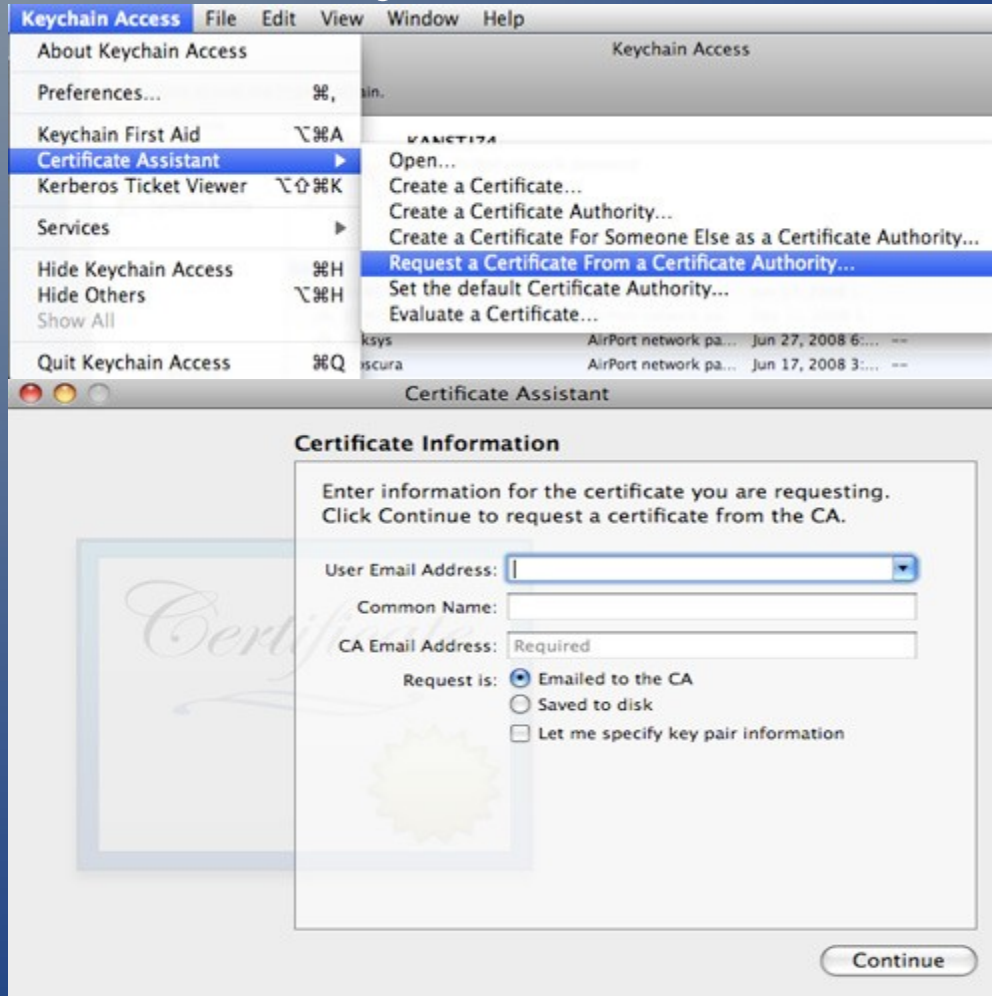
Keychain Access File Edit View Window Help

Keychain Access

About Keychain Access

Preferences... ⌘,

Keychain First Aid ⌥⌘A

Certificate Assistant ▶

Kerberos Ticket Viewer ⌥⇧⌘K

Services ▶

Hide Keychain Access ⌘H

Hide Others ⌥⌘H

Show All

Quit Keychain Access ⌘Q

Open...

Create a Certificate...

Create a Certificate Authority...

Create a Certificate For Someone Else as a Certificate Authority...

Request a Certificate From a Certificate Authority...

Set the default Certificate Authority...

Evaluate a Certificate...

ain.

KANSTIZA

ksys AirPort network pa... Jun 27, 2008 6:... --

scura AirPort network pa... Jun 17, 2008 3:... --

Certificate Assistant

Certificate Information

Enter information for the certificate you are requesting. Click Continue to request a certificate from the CA.

User Email Address:

Common Name:

CA Email Address: Required

Request is: Emailed to the CA

Saved to disk

Let me specify key pair information

Certificate

Continue